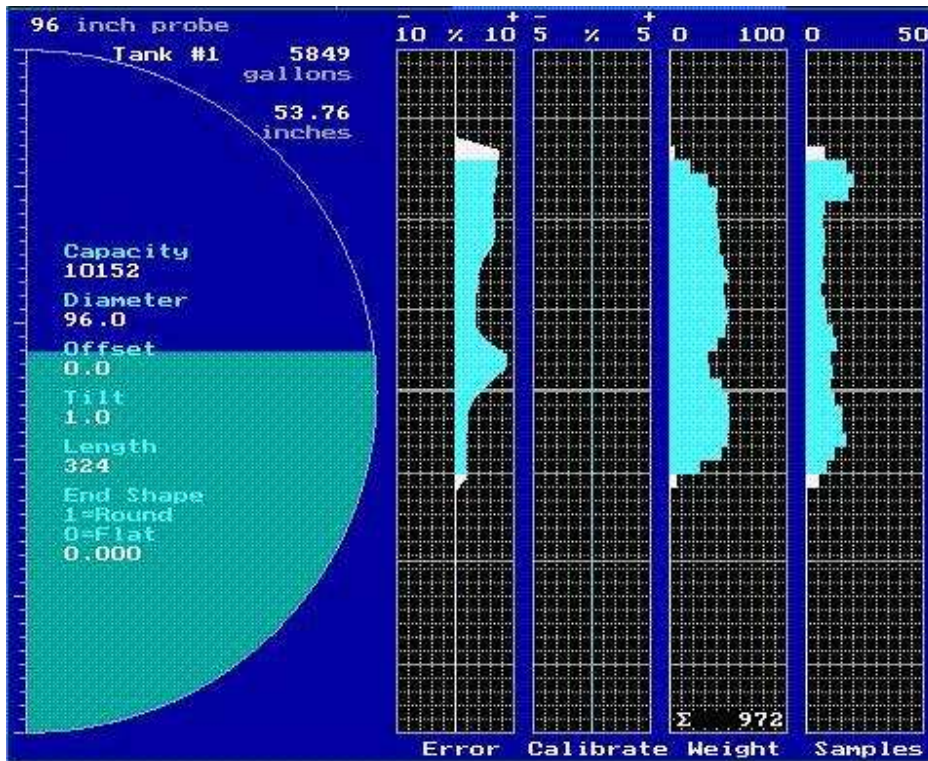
96 inch probe

Tank #1 5849 gallons

53.76 inches

Capacity
10152

Diameter
96.0

Offset
0.0

Tilt
1.0

Length
324

End Shape
1=Round
0=Flat
0.000

- 10 % + 10 - 5 % + 5 0 100 0 50

Σ 972

Error Calibrate Weight Samples